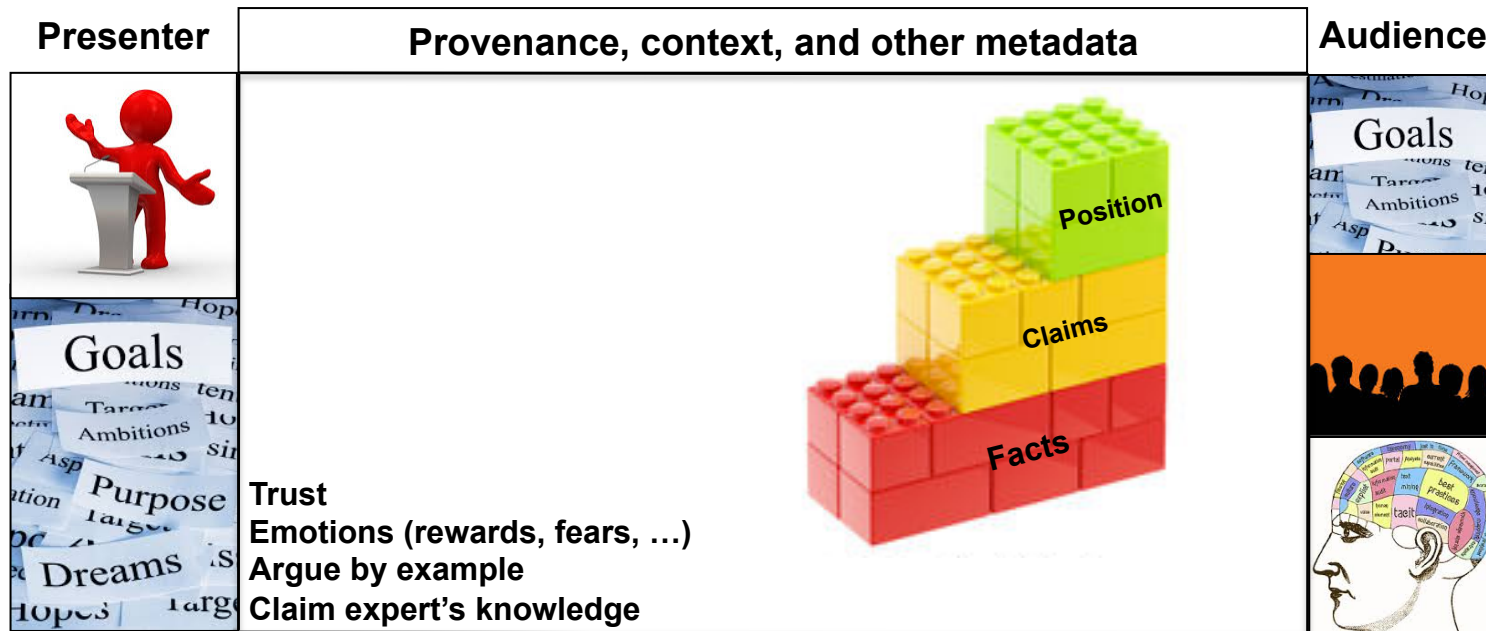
Presenter

Provenance, context, and other metadata

Audience

Goals
Ambitions
Purpose
Dreams
Hopes

Position
Claims
Facts

Trust
Emotions (rewards, fears, …)
Argue by example
Claim expert's knowledge

Goals
Ambitions